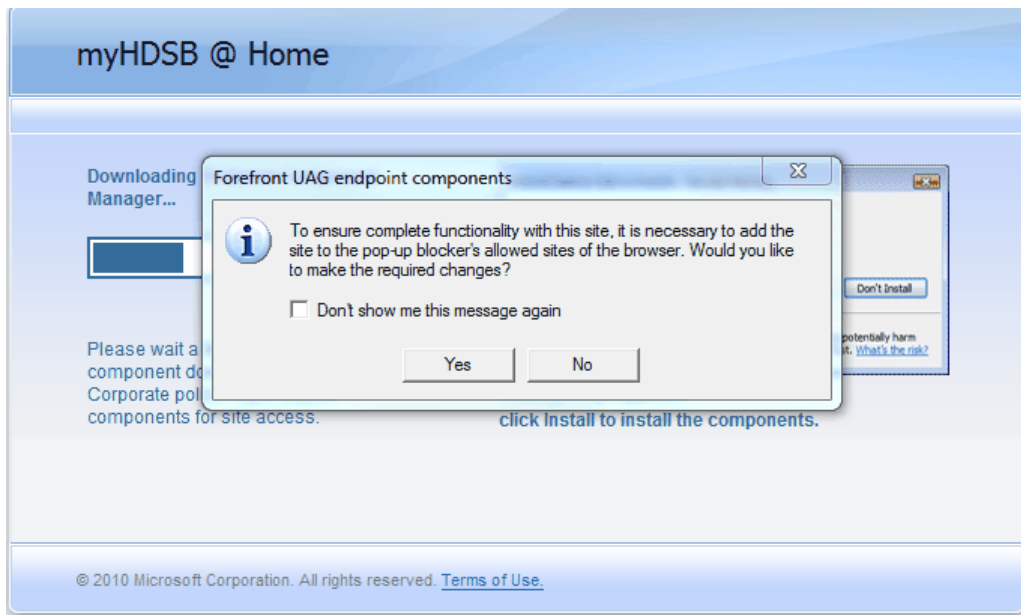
myHDSB @ Home

Downloading
Manager...

Forefront UAG endpoint components

To ensure complete functionality with this site, it is necessary to add the site to the pop-up blocker's allowed sites of the browser. Would you like to make the required changes?

Don't show me this message again

Yes

No

Don't Install

potentially harm
t. What's the risk?

Please wait a
component do
Corporate pol
components for site access.

click Install to install the components.

© 2010 Microsoft Corporation. All rights reserved. Terms of Use.